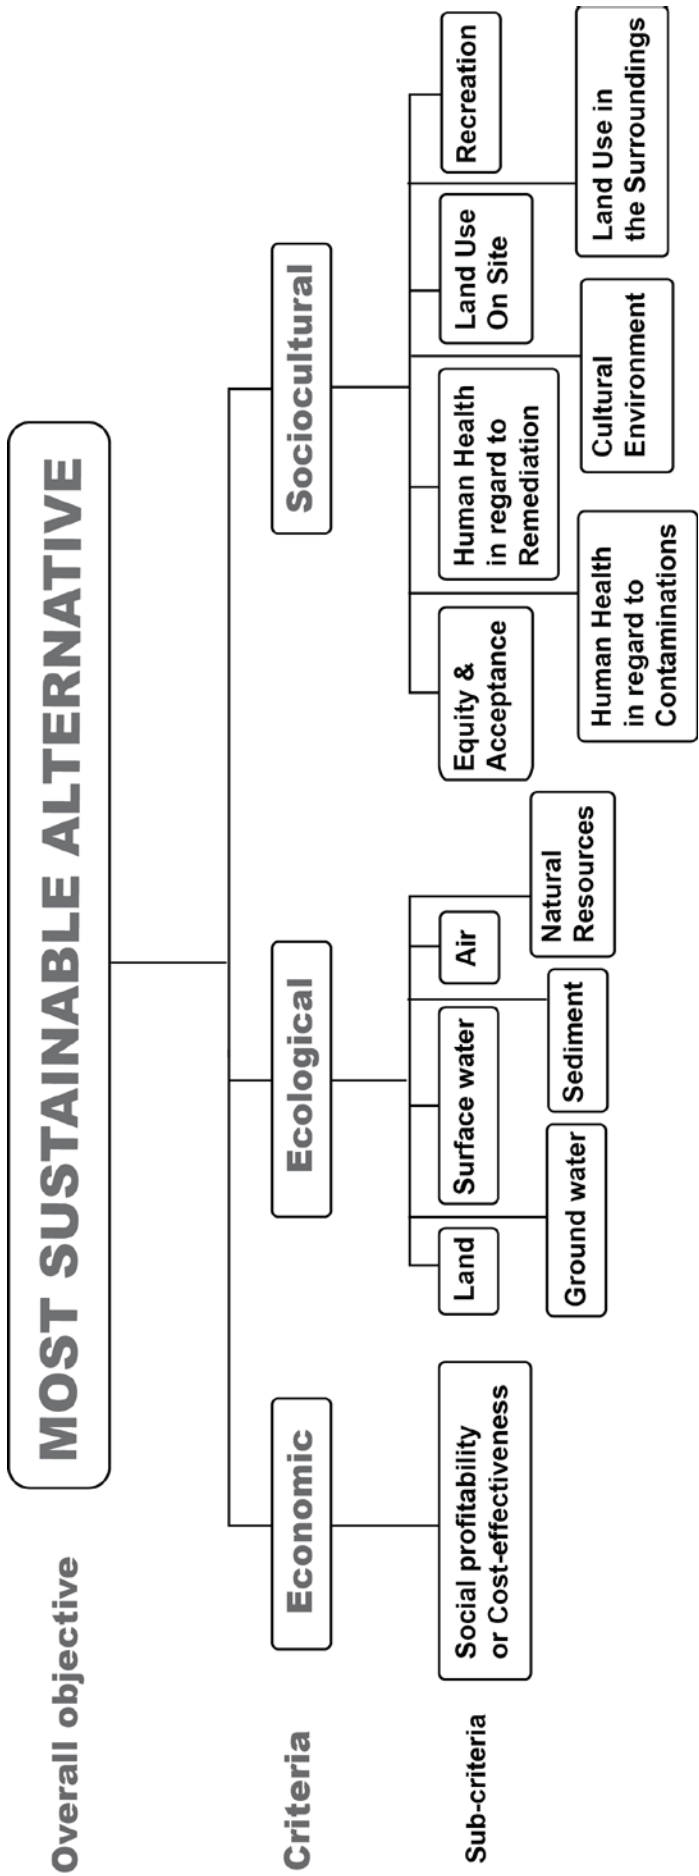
Overall objective

MOST SUSTAINABLE ALTERNATIVE

Criteria

Economic

Ecological

Sociocultural

Sub-criteria

Social profitability or Cost-effectiveness

Land

Ground water

Surface water

Sediment

Air

Natural Resources

Equity & Acceptance

Human Health in regard to Contaminations

Human Health in regard to Remediation

Cultural Environment

Land Use On Site

Land Use in the Surroundings

Recreation